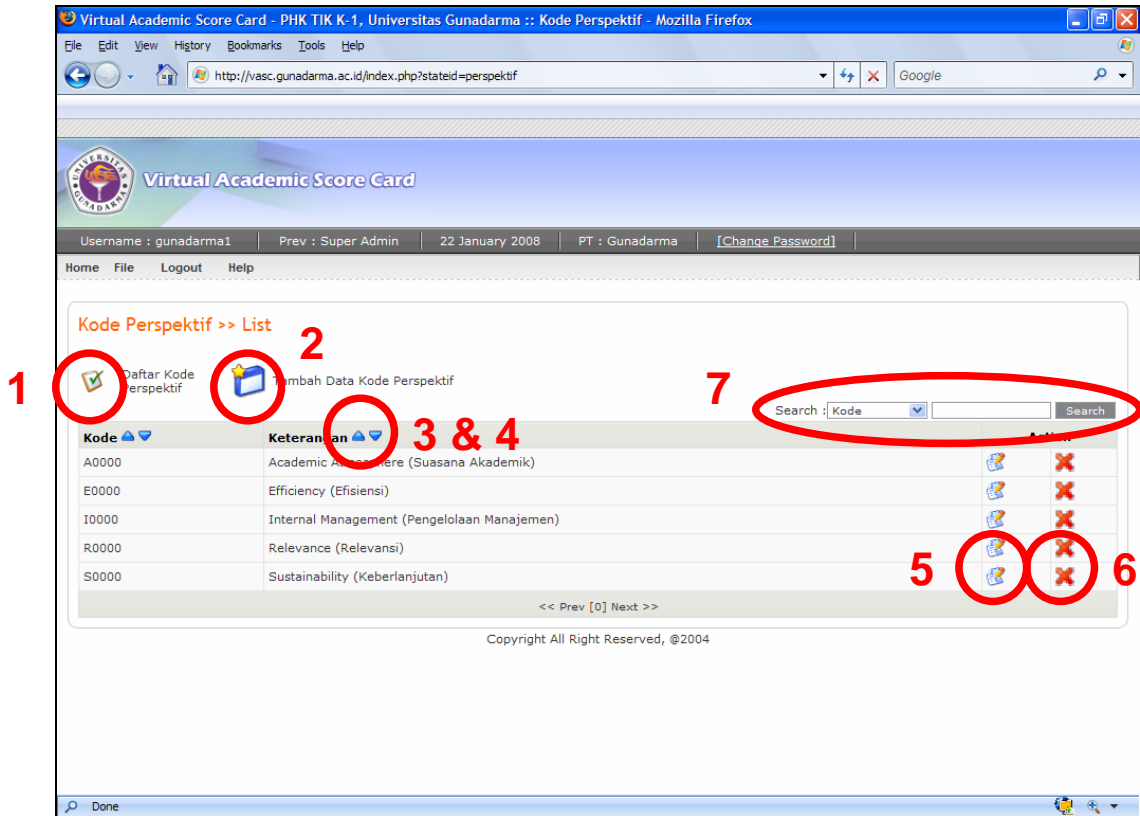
Virtual Academic Score Card - PHK TIK K-1, Universitas Gunadarma :: Kode Perspektif - Mozilla Firefox

File Edit View History Bookmarks Tools Help

http://vasc.gunadarma.ac.id/index.php?stateid=perspektif

Google

UNIVERSITAS GUNADARMA

Virtual Academic Score Card

Username : gunadarma1 | Prev : Super Admin | 22 January 2008 | PT : Gunadarma | [Change Password]

Home File Logout Help

Kode Perspektif >> List

1 Daftar Kode Perspektif

2 Tambah Data Kode Perspektif

7 Search : Kode Search

3 & 4

| Kode | Keterangan | Action |
|---|---|---|
| A0000 | Academic Atmosphere (Suasana Akademik) | |
| E0000 | Efficiency (Efisiensi) | |
| I0000 | Internal Management (Pengelolaan Manajemen) | |
| R0000 | Relevance (Relevansi) | |
| S0000 | Sustainability (Keberlanjutan) | |

5 6

<< Prev [0] Next >>

Copyright All Right Reserved, @2004

Done